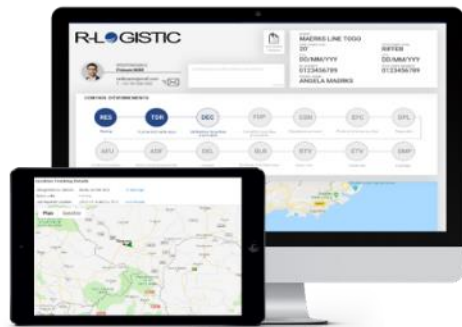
R-LOGISTIC

MAERSK LINE TOGO
DY
DD/MM/YYY
0123456789
ANGELA MAERKS

RIFFER
DD/MM/YYY
0123456789

Fabien BRE

CONTAINER MOVEMENTS

RES
TDR
DEC
FMP
CSN
SYC
SPL
AFU
ASF
DEL
BLR
RTV
ETV
SMP

Location Tracking Details

Plan
Satellite